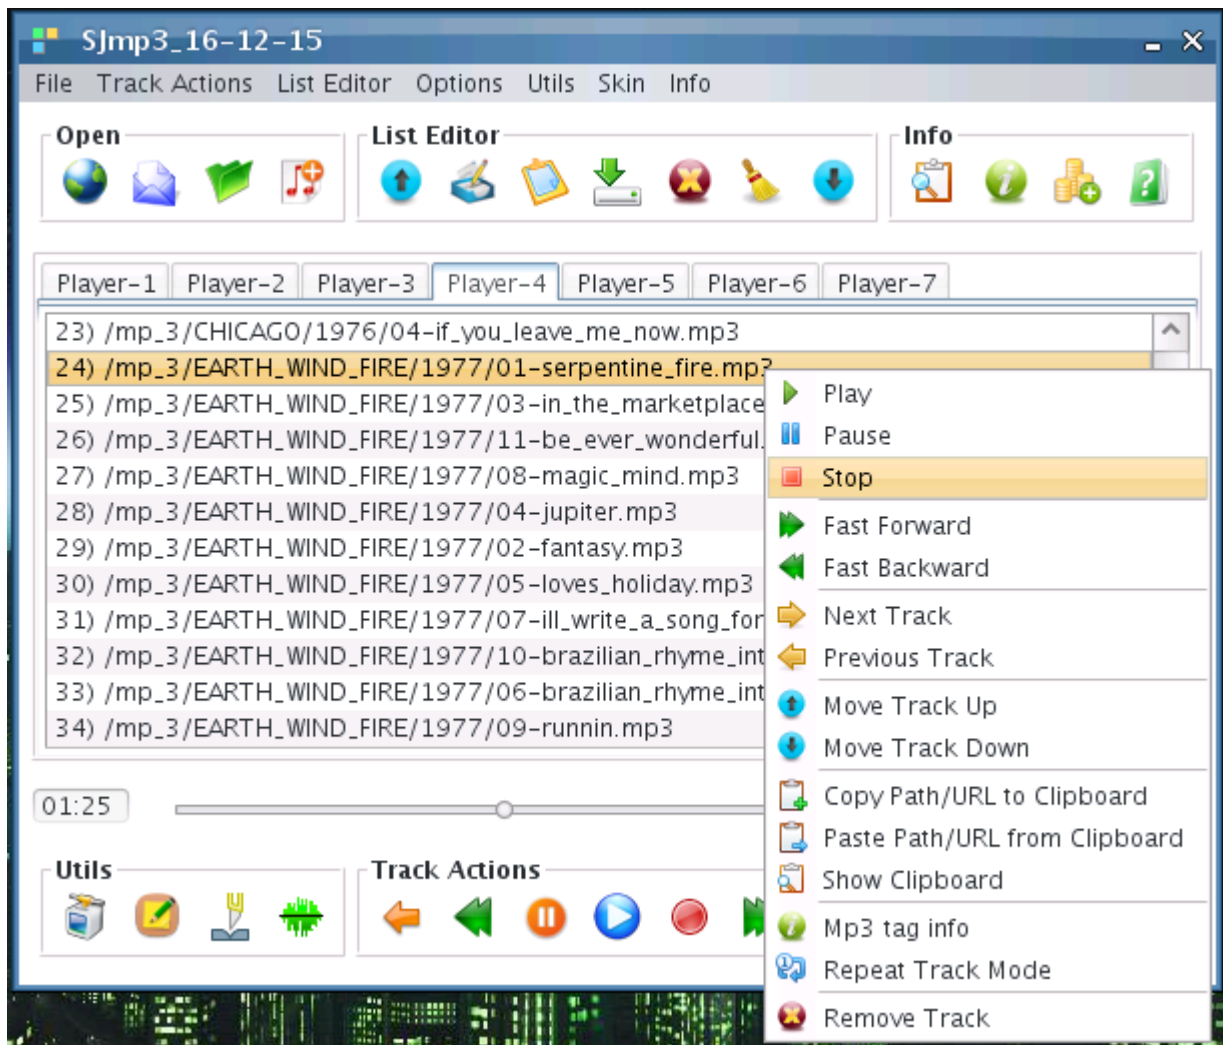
SJmp3_16-12-15

File Track Actions List Editor Options Utils Skin Info

Open

List Editor

Info

Player-1 Player-2 Player-3 Player-4 Player-5 Player-6 Player-7

23) /mp_3/CHICAGO/1976/04-if_you_leave_me_now.mp3
24) /mp_3/EARTH_WIND_FIRE/1977/01-serpentine_fire.mp3
25) /mp_3/EARTH_WIND_FIRE/1977/03-in_the_marketplace
26) /mp_3/EARTH_WIND_FIRE/1977/11-be_ever_wonderful.
27) /mp_3/EARTH_WIND_FIRE/1977/08-magic_mind.mp3
28) /mp_3/EARTH_WIND_FIRE/1977/04-jupiter.mp3
29) /mp_3/EARTH_WIND_FIRE/1977/02-fantasy.mp3
30) /mp_3/EARTH_WIND_FIRE/1977/05-loves_holiday.mp3
31) /mp_3/EARTH_WIND_FIRE/1977/07-ill_write_a_song_for
32) /mp_3/EARTH_WIND_FIRE/1977/10-brazilian_rhyme_int
33) /mp_3/EARTH_WIND_FIRE/1977/06-brazilian_rhyme_int
34) /mp_3/EARTH_WIND_FIRE/1977/09-runnin.mp3

Play
Pause
Stop
Fast Forward
Fast Backward
Next Track
Previous Track
Move Track Up
Move Track Down
Copy Path/URL to Clipboard
Paste Path/URL from Clipboard
Show Clipboard
Mp3 tag info
Repeat Track Mode
Remove Track

01:25

Utils

Track Actions